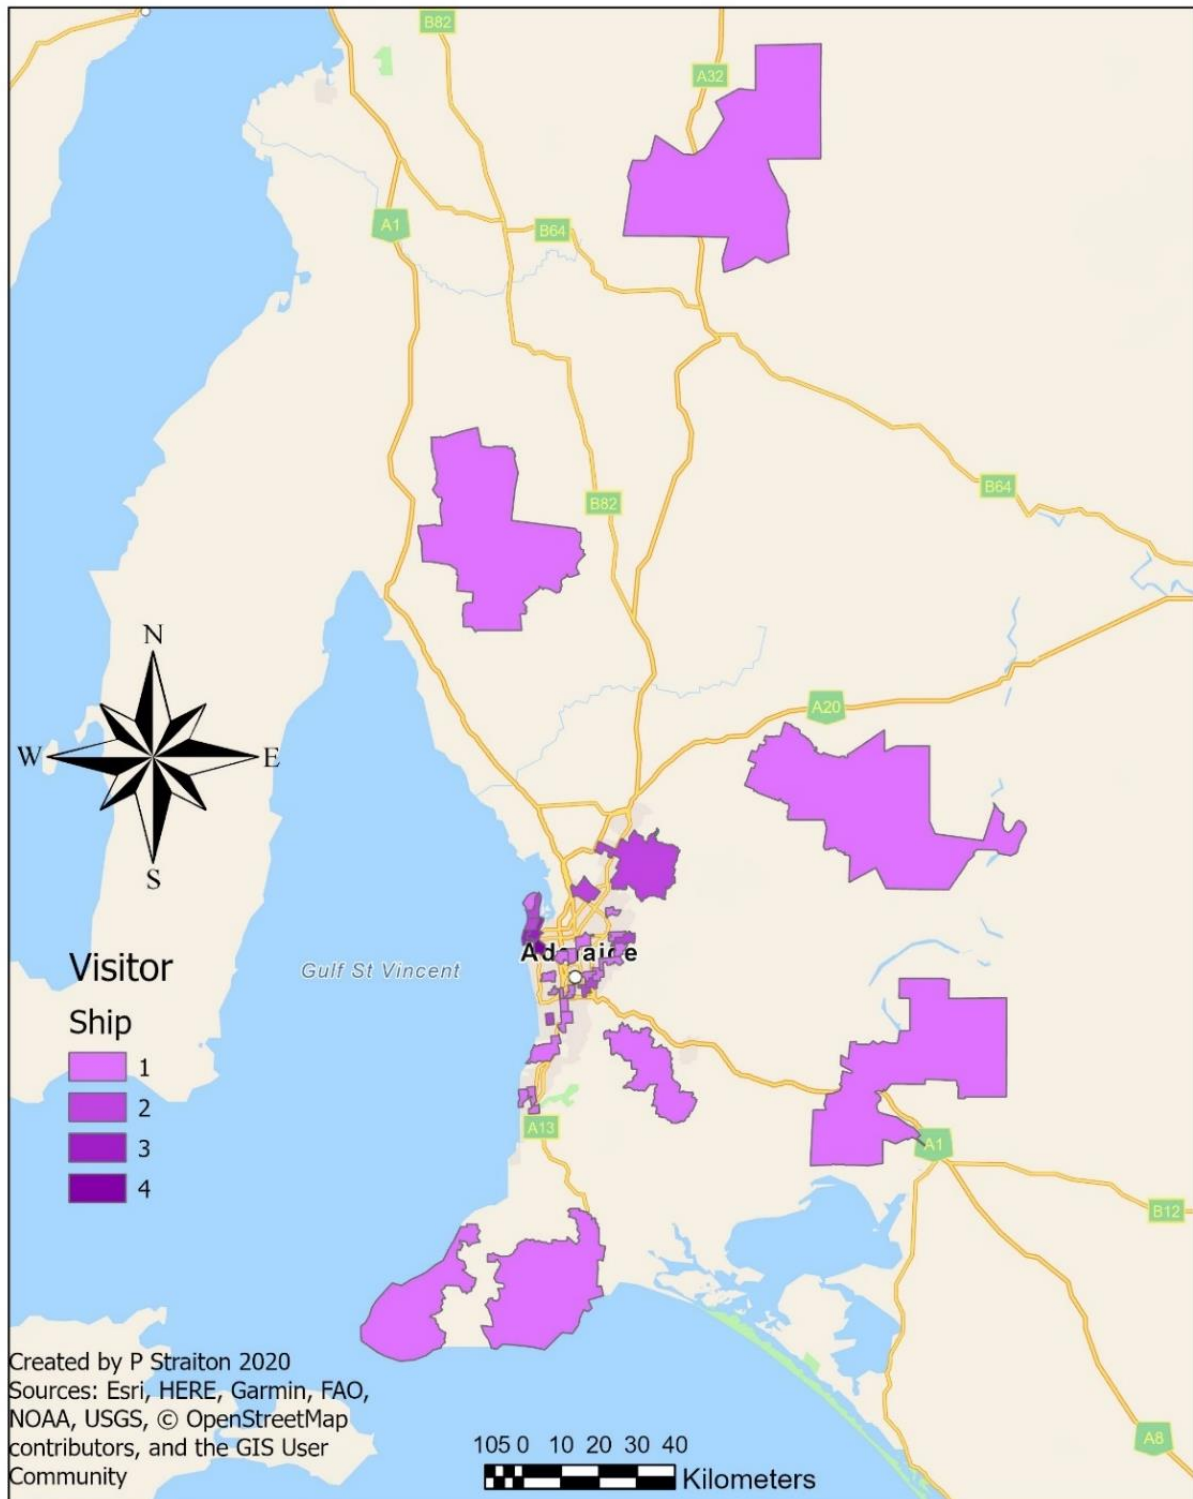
B82
A32
A1
B64
B82
B64
A20
N
W
E
S
Visitor
Ship
1
2
3
4
Gulf St Vincent
Ad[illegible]ai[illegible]e
A13
A1
B12
A8
Created by P Straiton 2020
Sources: Esri, HERE, Garmin, FAO, NOAA, USGS, © OpenStreetMap contributors, and the GIS User Community
105 0 10 20 30 40
Kilometers